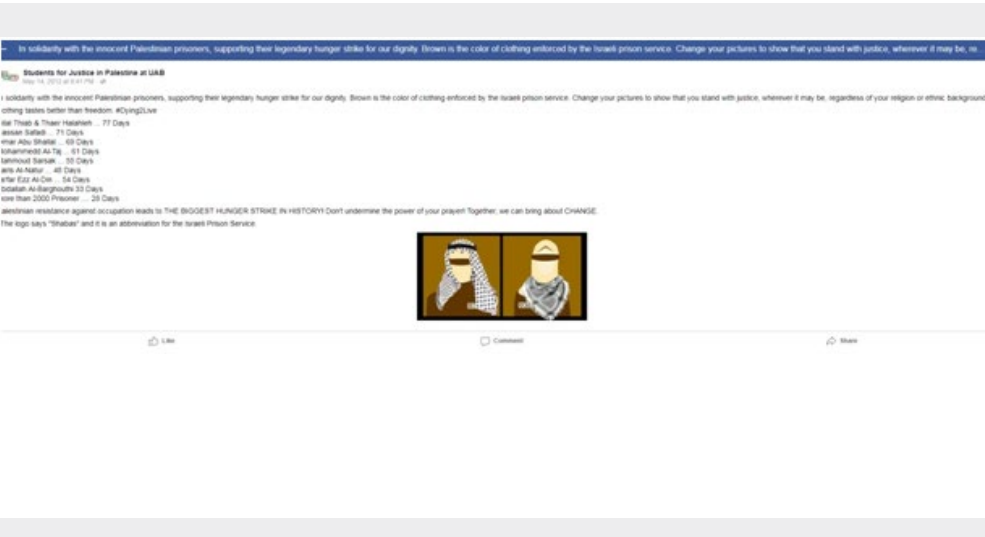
← In solidarity with the innocent Palestinian prisoners, supporting their legendary hunger strike for our dignity. Brown is the color of clothing enforced by the Israeli prison service. Change your pictures to show that you stand with justice, wherever it may be, re

Students for Justice in Palestine at UAB
May 14, 2012 at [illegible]

n solidarity with the innocent Palestinian prisoners, supporting their legendary hunger strike for our dignity. Brown is the color of clothing enforced by the Israeli prison service. Change your pictures to show that you stand with justice, wherever it may be, regardless of your religion or ethnic background

clothing tastes better than freedom. #Dying2Live

ilal Thiab & Thaer Halahleh ... 77 Days
assan Safadi ... 71 Days
mar Abu Shallal ... 69 Days
lohammedd Al-Taj ... 61 Days
lahmoud Sarsak ... 50 Days
aris Al-Natur ... 48 Days
afar Ezz Al-Din ... 54 Days
bdallah Al-Barghouthi 33 Days
lore than 2000 Prisoner ... 28 Days

alestinian resistance against occupation leads to THE BIGGEST HUNGER STRIKE IN HISTORY! Don't undermine the power of your prayer! Together, we can bring about CHANGE.

The logo says "Shabas" and it is an abbreviation for the Israeli Prison Service.

Like

Comment

Share